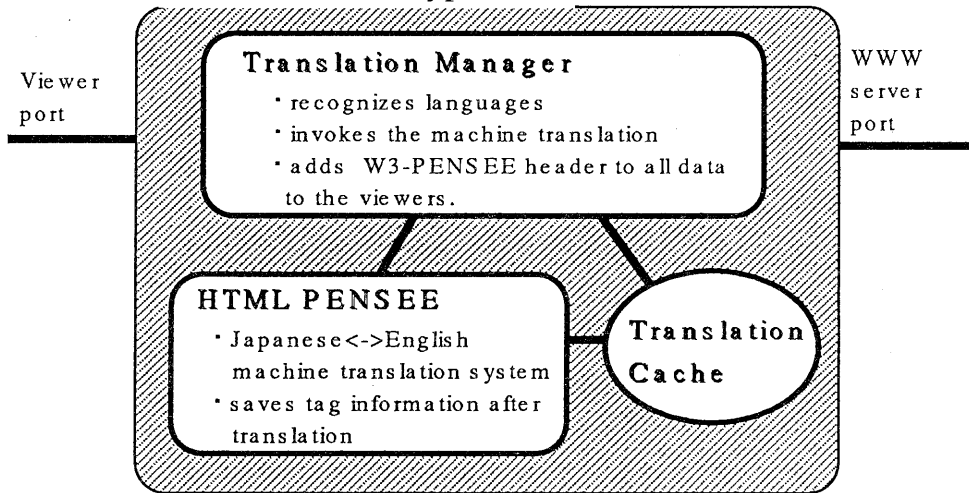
Viewer port

Translation Manager
・recognizes languages
・invokes the machine translation
・adds W3-PENSEE header to all data to the viewers.

WWW server port

HTML PENSEE
・Japanese<->English machine translation system
・saves tag information after translation

Translation Cache